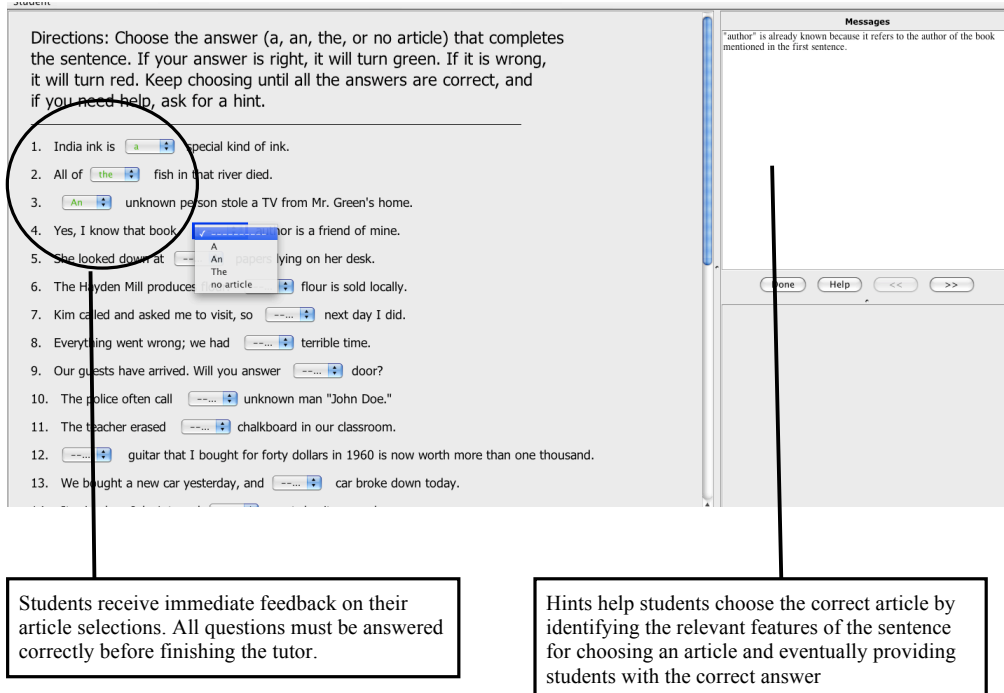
Student

Directions: Choose the answer (a, an, the, or no article) that completes the sentence. If your answer is right, it will turn green. If it is wrong, it will turn red. Keep choosing until all the answers are correct, and if you need help, ask for a hint.

1. India ink is a special kind of ink.
2. All of the fish in that river died.
3. An unknown person stole a TV from Mr. Green's home.
4. Yes, I know that book. ✓ -------- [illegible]hor is a friend of mine.
A
An
The
no article
5. She looked down at --... papers lying on her desk.
6. The Hayden Mill produces fl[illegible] flour is sold locally.
7. Kim called and asked me to visit, so --... next day I did.
8. Everything went wrong; we had --... terrible time.
9. Our guests have arrived. Will you answer --... door?
10. The police often call --... unknown man "John Doe."
11. The teacher erased --... chalkboard in our classroom.
12. --... guitar that I bought for forty dollars in 1960 is now worth more than one thousand.
13. We bought a new car yesterday, and --... car broke down today.

Messages
"author" is already known because it refers to the author of the book mentioned in the first sentence.

Done Help << >>

Students receive immediate feedback on their article selections. All questions must be answered correctly before finishing the tutor.

Hints help students choose the correct article by identifying the relevant features of the sentence for choosing an article and eventually providing students with the correct answer